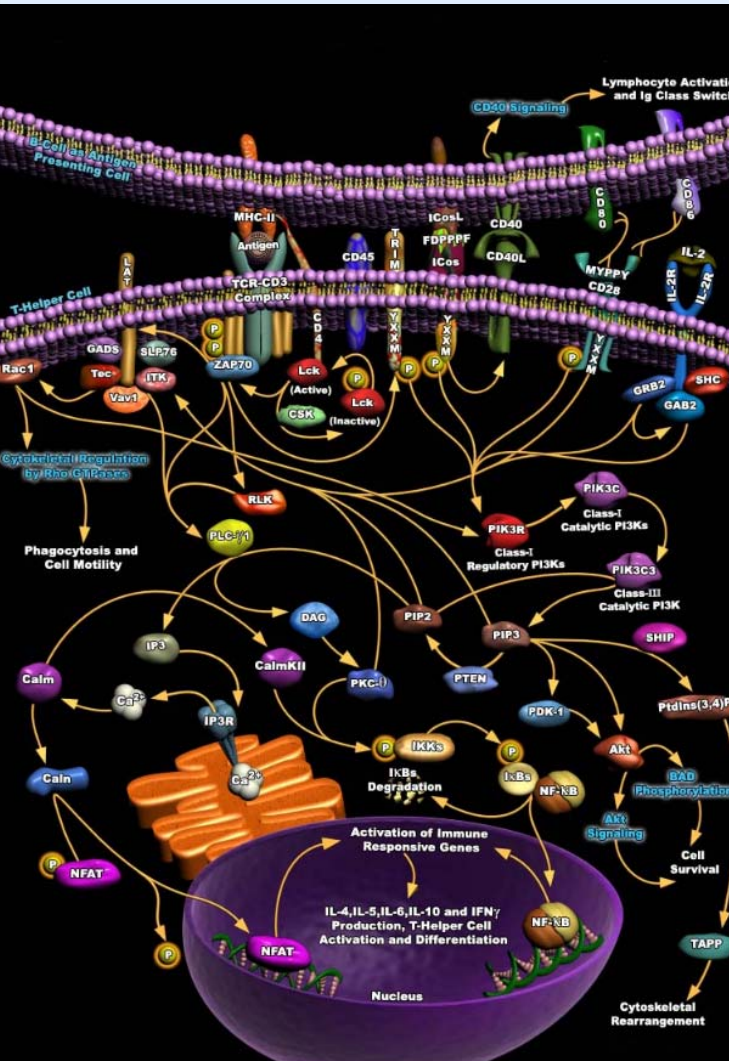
Lymphocyte Activati
and Ig Class Switch

CD40 Signaling

B-Cell (as Antigen Presenting Cell

MHC-II
Antigen
ICosL
FDPPPF
ICos
CD40
CD40L
CD45
TRIM
CD80
CD86
MYPPY
CD28
IL-2
IL-2R
IL-2R

T-Helper Cell
LAT
TCR-CD3 Complex
CD4
YXXM
YXXM
YXXM

P
P
GADS
SLP76
ZAP70
Lck (Active)
P
Lck (Inactive)
CSK
Rac1
Tec
ITK
Vav1
P
P
P
GRB2
SHC
GAB2

Cytoskeletal Regulation by Rho GTPases

RLK
PLC-γ1
PIK3C
Class-I Catalytic PI3Ks
PIK3R
Class-I Regulatory PI3Ks
PIK3C3
Class-III Catalytic PI3K

Phagocytosis and Cell Motility

IP3
DAG
PIP2
PIP3
SHIP
Calm
CalmKII
PKC-θ
PTEN
$Ca^{2+}$
IP3R
$Ca^{2+}$
PDK-1
PtdIns(3,4)P
P
IKKs
P
IκBs Degradation
IκBs
NF-κB
Akt
BAD Phosphorylation
Caln
Akt Signaling
Cell Survival
P
NFAT
Activation of Immune Responsive Genes
IL-4,IL-5,IL-6,IL-10 and IFNγ Production, T-Helper Cell Activation and Differentiation
NF-κB
P
NFAT
TAPP
Nucleus
Cytoskeletal Rearrangement